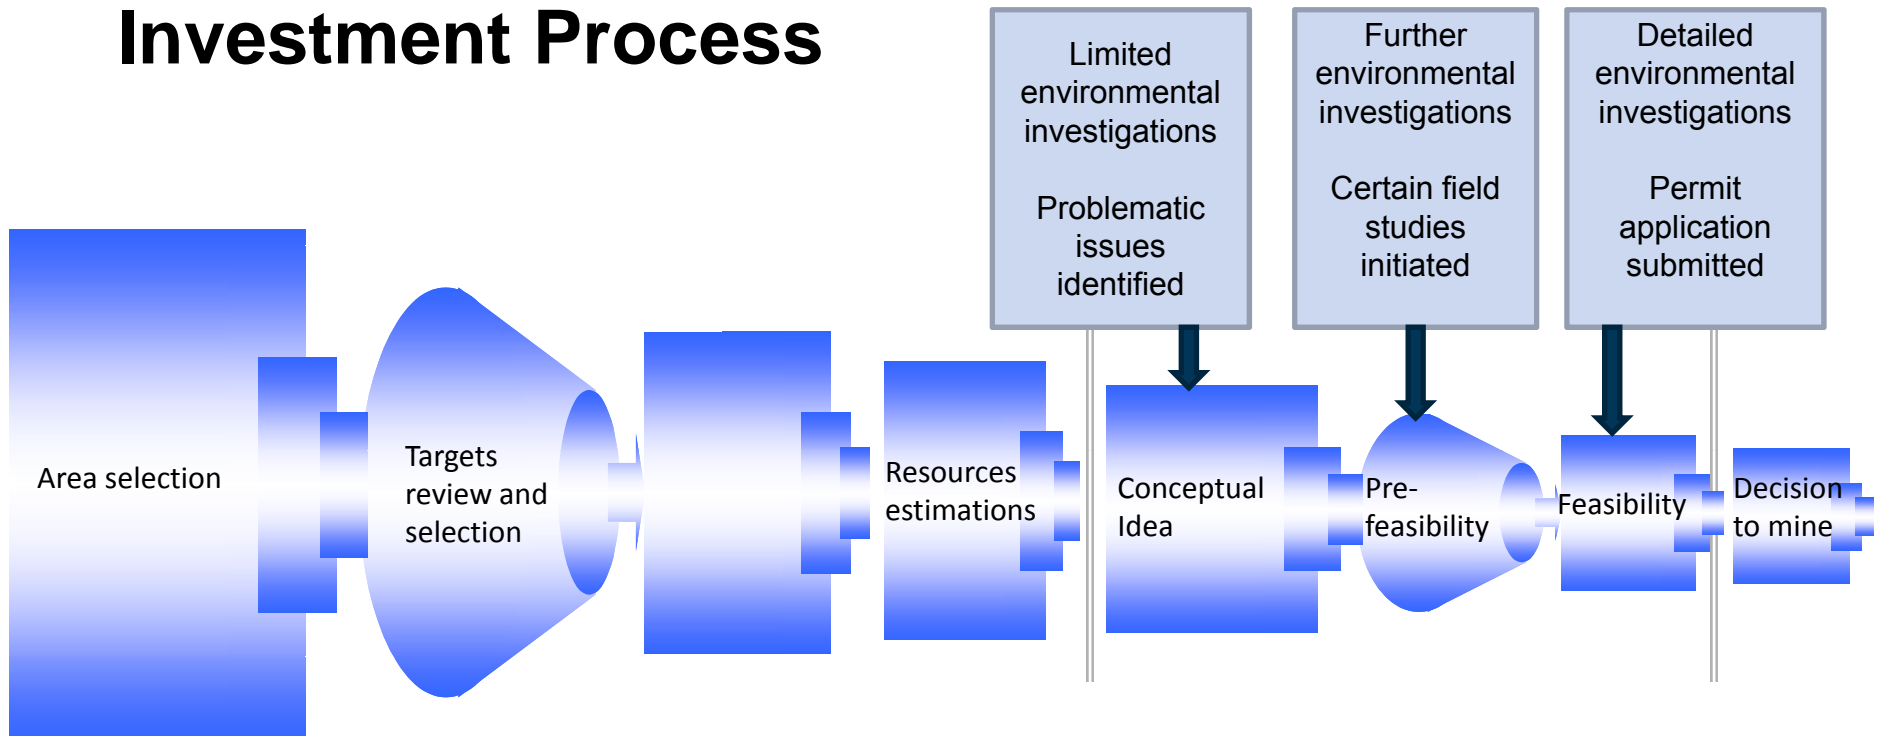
Investment Process

Limited environmental investigations

Problematic issues identified

Further environmental investigations

Certain field studies initiated

Detailed environmental investigations

Permit application submitted

Area selection

Targets review and selection

Resources estimations

Conceptual Idea

Pre-feasibility

Feasibility

Decision to mine